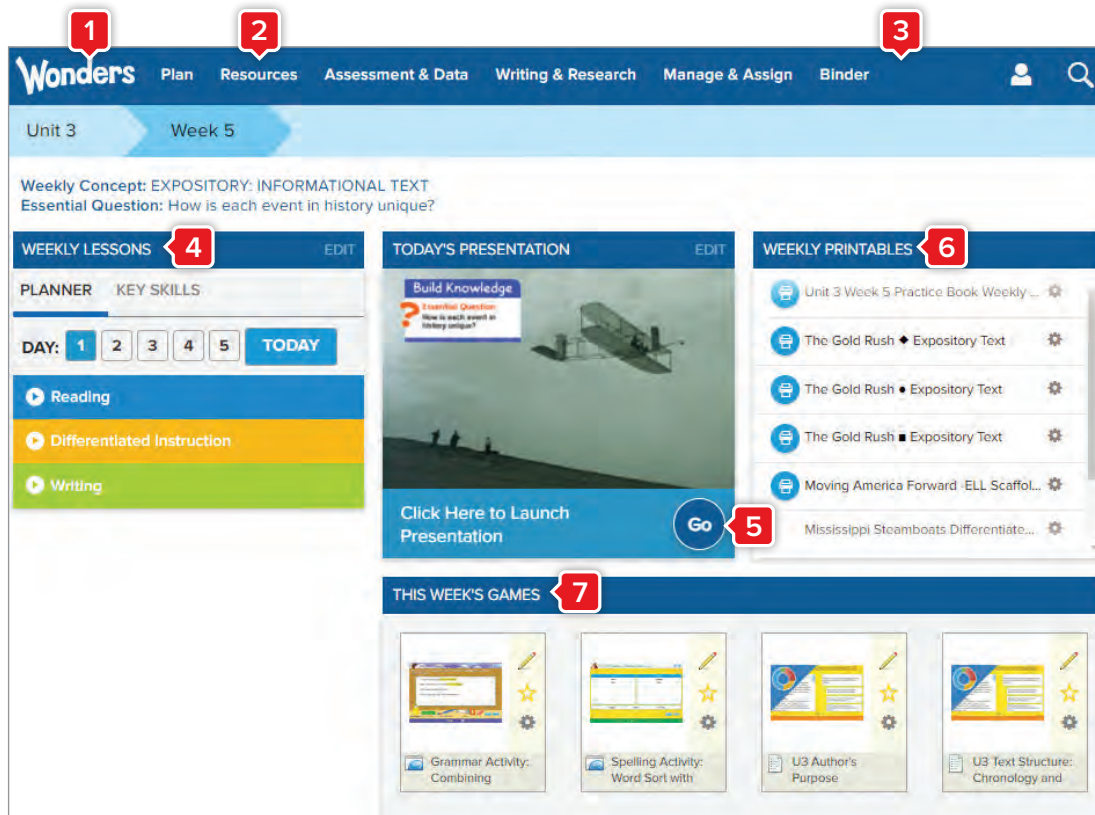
1 Wonders Plan 2 Resources Assessment & Data Writing & Research Manage & Assign 3 Binder

Unit 3 Week 5

Weekly Concept: EXPOSITORY: INFORMATIONAL TEXT
Essential Question: How is each event in history unique?

WEEKLY LESSONS 4 EDIT

PLANNER KEY SKILLS

DAY: 1 2 3 4 5 TODAY

Reading

Differentiated Instruction

Writing

TODAY'S PRESENTATION EDIT

Build Knowledge
Essential Question: How is each event in history unique?

Click Here to Launch Presentation

Go 5

WEEKLY PRINTABLES 6

Unit 3 Week 5 Practice Book Weekly ...

The Gold Rush ◆ Expository Text

The Gold Rush ● Expository Text

The Gold Rush ■ Expository Text

Moving America Forward -ELL Scaffol...

Mississippi Steamboats Differentiate...

THIS WEEK'S GAMES 7

Grammar Activity: Combining

Spelling Activity: Word Sort with

U3 Author's Purpose

U3 Text Structure: Chronology and